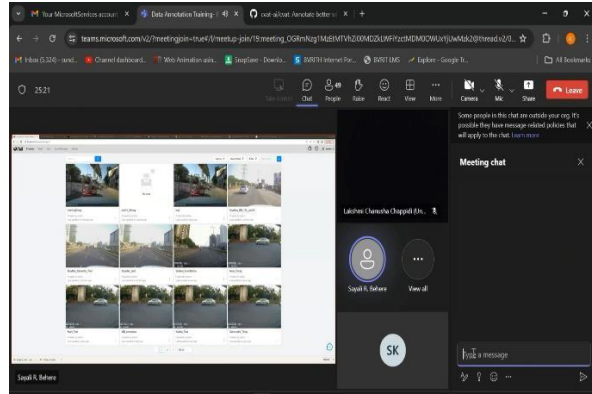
Your MicrosoftServices account ×
Data Annotation Training ×
cvat-ai/cvat: Annotate better w ×
+

teams.microsoft.com/v2/?meetingjoin=true#/l/meetup-join/19:meeting_OGRmNzg1MzEtMTVhZi00MDZkLWFlYzctMDM0OWUxYjUwMzk2@thread.v2/0...

Inbox (5,324) - sund... Channel dashboard... Web Animation usin... SnapSave - Downlo... BVRITH Internet Por... BVRIT LMS Explore - Google Tr... All Bookmarks

25:21

Take control Chat People Raise React View More Camera Mic Share Leave

Some people in this chat are outside your org. It's possible they have message related policies that will apply to the chat. Learn more

Meeting chat

Lakshmi Charusha Chappidi (Un...

Sayali R. Behere

View all

SK

Type a message

Sayali R. Behere